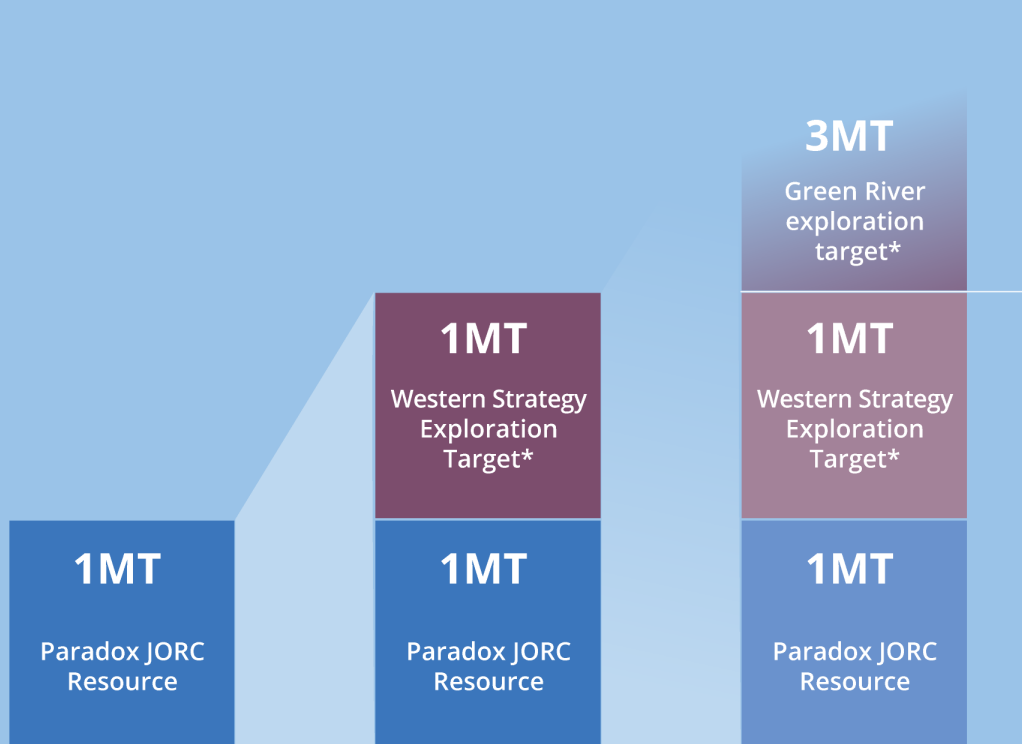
1MT

Paradox JORC Resource

1MT

Western Strategy Exploration Target*

1MT

Paradox JORC Resource

3MT

Green River exploration target*

1MT

Western Strategy Exploration Target*

1MT

Paradox JORC Resource